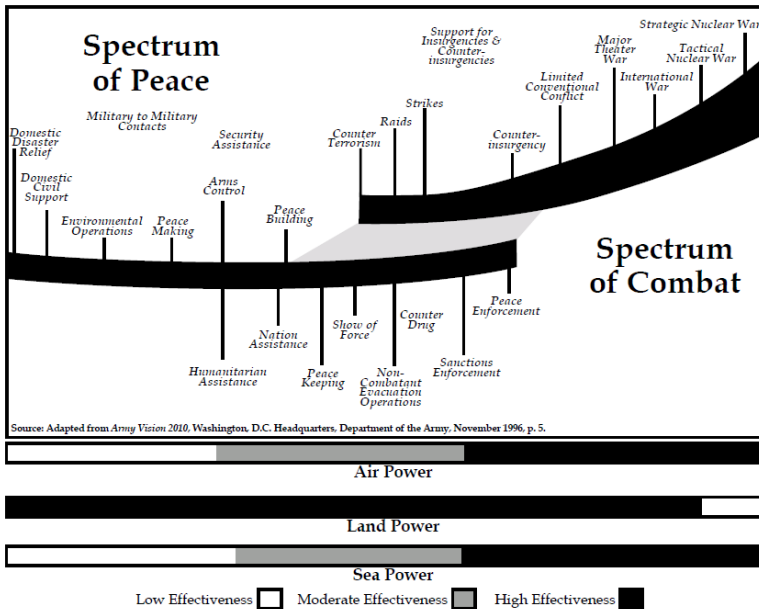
Spectrum of Peace

Military to Military Contacts

Domestic Disaster Relief

Domestic Civil Support

Environmental Operations

Peace Making

Security Assistance

Arms Control

Peace Building

Counter Terrorism

Raids

Strikes

Support for Insurgencies & Counter-insurgencies

Counter-insurgency

Limited Conventional Conflict

Major Theater War

International War

Tactical Nuclear War

Strategic Nuclear War

Spectrum of Combat

Nation Assistance

Humanitarian Assistance

Peace Keeping

Show of Force

Non-Combatant Evacuation Operations

Counter Drug

Sanctions Enforcement

Peace Enforcement

Source: Adapted from Army Vision 2010, Washington, D.C. Headquarters, Department of the Army, November 1996, p. 5.

Air Power

Land Power

Sea Power

Low Effectiveness Moderate Effectiveness High Effectiveness